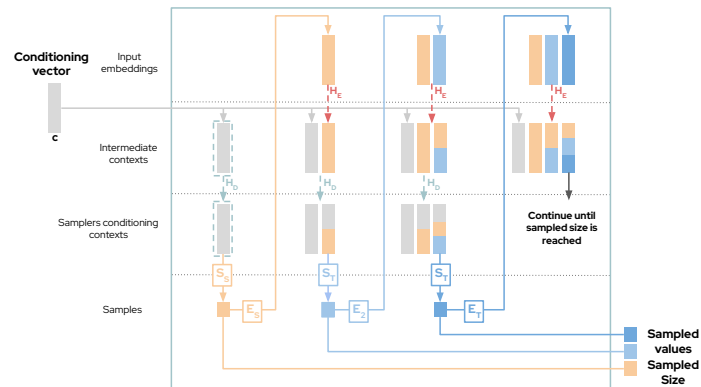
Conditioning vector

c

Input embeddings

Intermediate contexts

Samplers conditioning contexts

Samples

$H_E$

$H_E$

$H_E$

$H_D$

$H_D$

$H_D$

$S_S$

$S_T$

$S_T$

$E_S$

$E_2$

$E_T$

Continue until sampled size is reached

Sampled values

Sampled Size